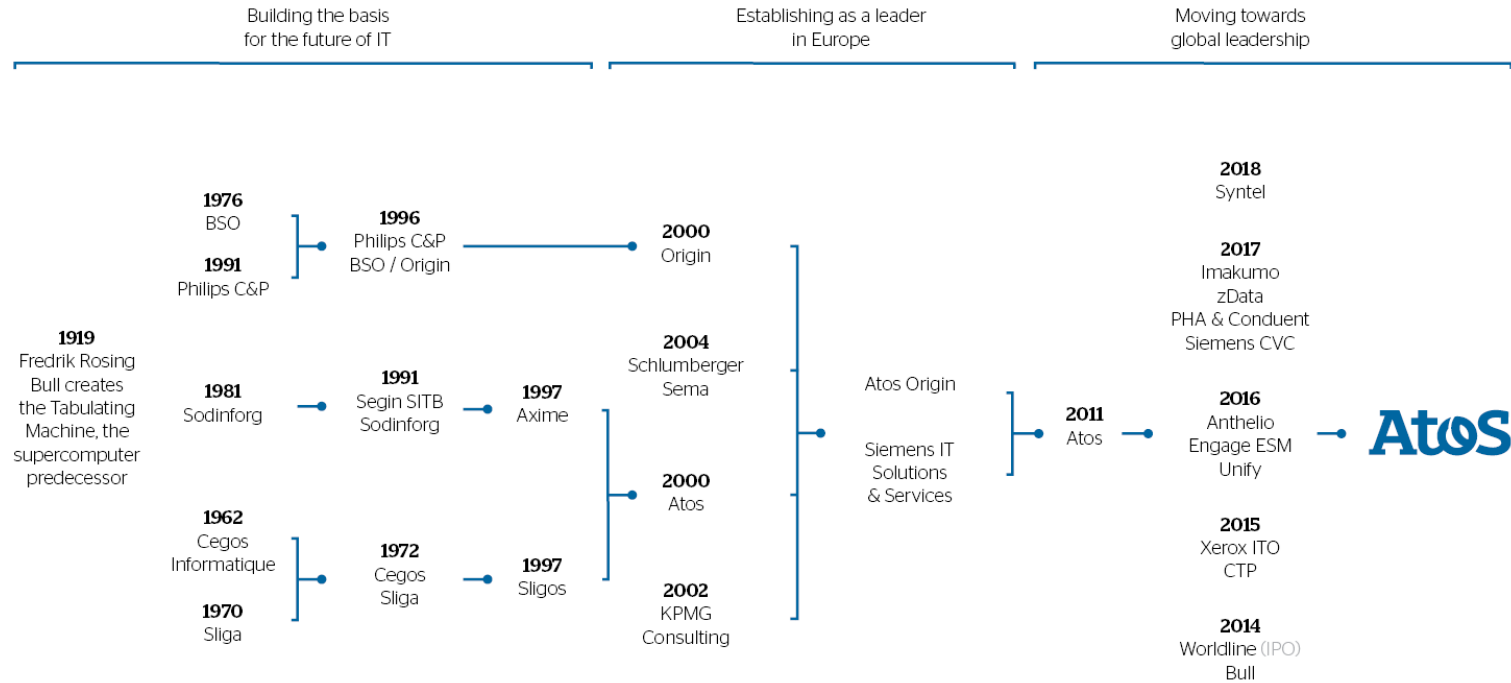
Building the basis for the future of IT

Establishing as a leader in Europe

Moving towards global leadership

1919
Fredrik Rosing Bull creates the Tabulating Machine, the supercomputer predecessor

1976
BSO

1991
Philips C&P

1996
Philips C&P
BSO / Origin

1981
Sodinforg

1991
Segin SITB
Sodinforg

1997
Axime

1962
Cegos Informatique

1970
Sliga

1972
Cegos
Sliga

1997
Sligos

2000
Origin

2004
Schlumberger Sema

2000
Atos

2002
KPMG Consulting

Atos Origin

Siemens IT Solutions & Services

2011
Atos

2018
Syntel

2017
Imakumo
zData
PHA & Conduent
Siemens CVC

2016
Anthelio
Engage ESM
Unify

2015
Xerox ITO
CTP

2014
Worldline (IPO)
Bull

Atos